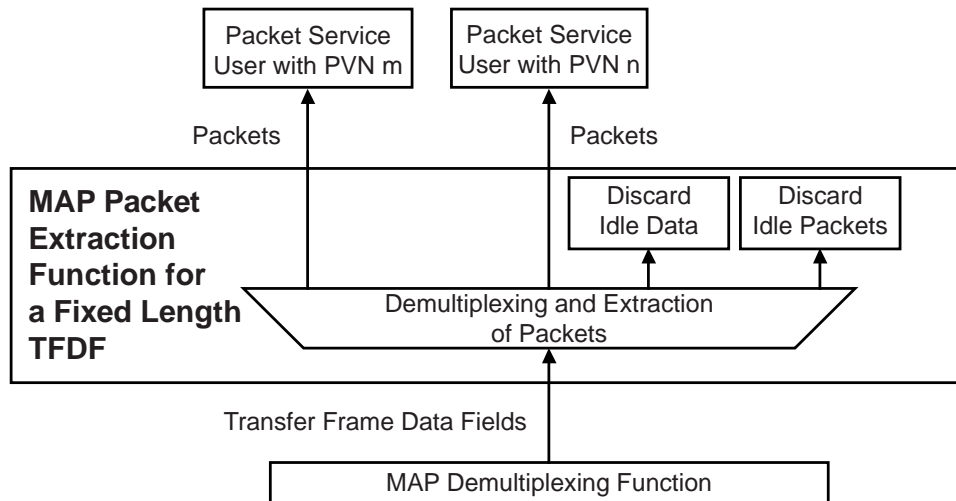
Packet Service User with PVN m

Packet Service User with PVN n

Packets

Packets

MAP Packet Extraction Function for a Fixed Length TFDF

Discard Idle Data

Discard Idle Packets

Demultiplexing and Extraction of Packets

Transfer Frame Data Fields

MAP Demultiplexing Function